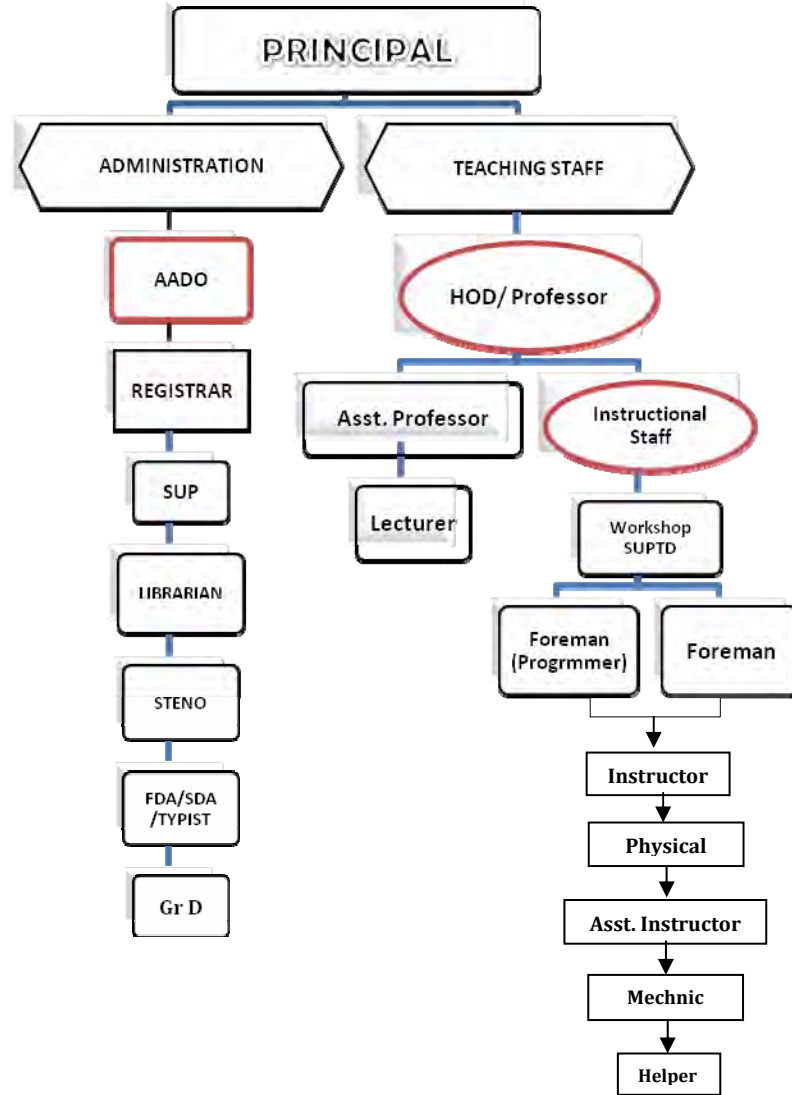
PRINCIPAL

ADMINISTRATION

TEACHING STAFF

AADO

REGISTRAR

SUP

LIBRARIAN

STENO

FDA/SDA /TYPIST

Gr D

HOD/ Professor

Asst. Professor

Lecturer

Instructional Staff

Workshop SUPTD

Foreman (Progrmmer)

Foreman

Instructor

Physical

Asst. Instructor

Mechnic

Helper